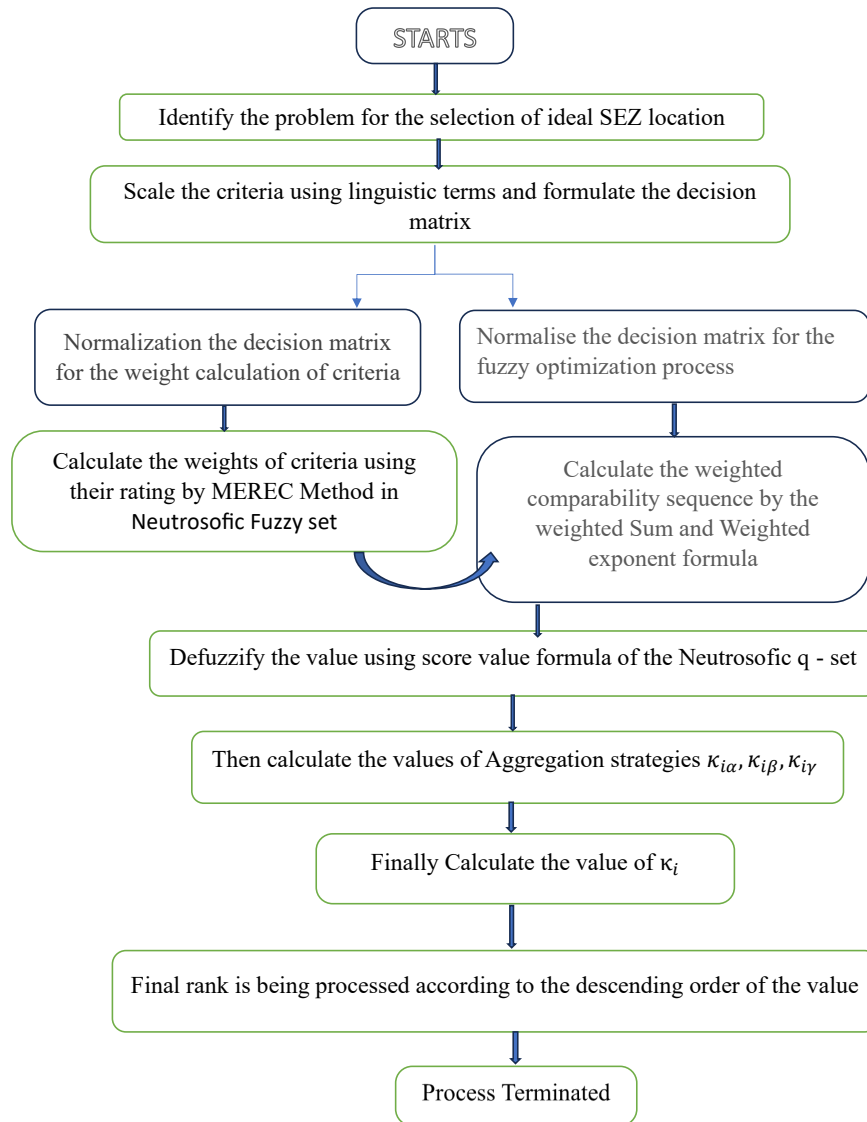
STARTS

Identify the problem for the selection of ideal SEZ location

Scale the criteria using linguistic terms and formulate the decision matrix

Normalization the decision matrix for the weight calculation of criteria

Normalise the decision matrix for the fuzzy optimization process

Calculate the weights of criteria using their rating by MEREC Method in Neutrosofic Fuzzy set

Calculate the weighted comparability sequence by the weighted Sum and Weighted exponent formula

Defuzzify the value using score value formula of the Neutrosofic q - set

Then calculate the values of Aggregation strategies $\kappa_{i\alpha}, \kappa_{i\beta}, \kappa_{i\gamma}$

Finally Calculate the value of $\kappa_i$

Final rank is being processed according to the descending order of the value

Process Terminated